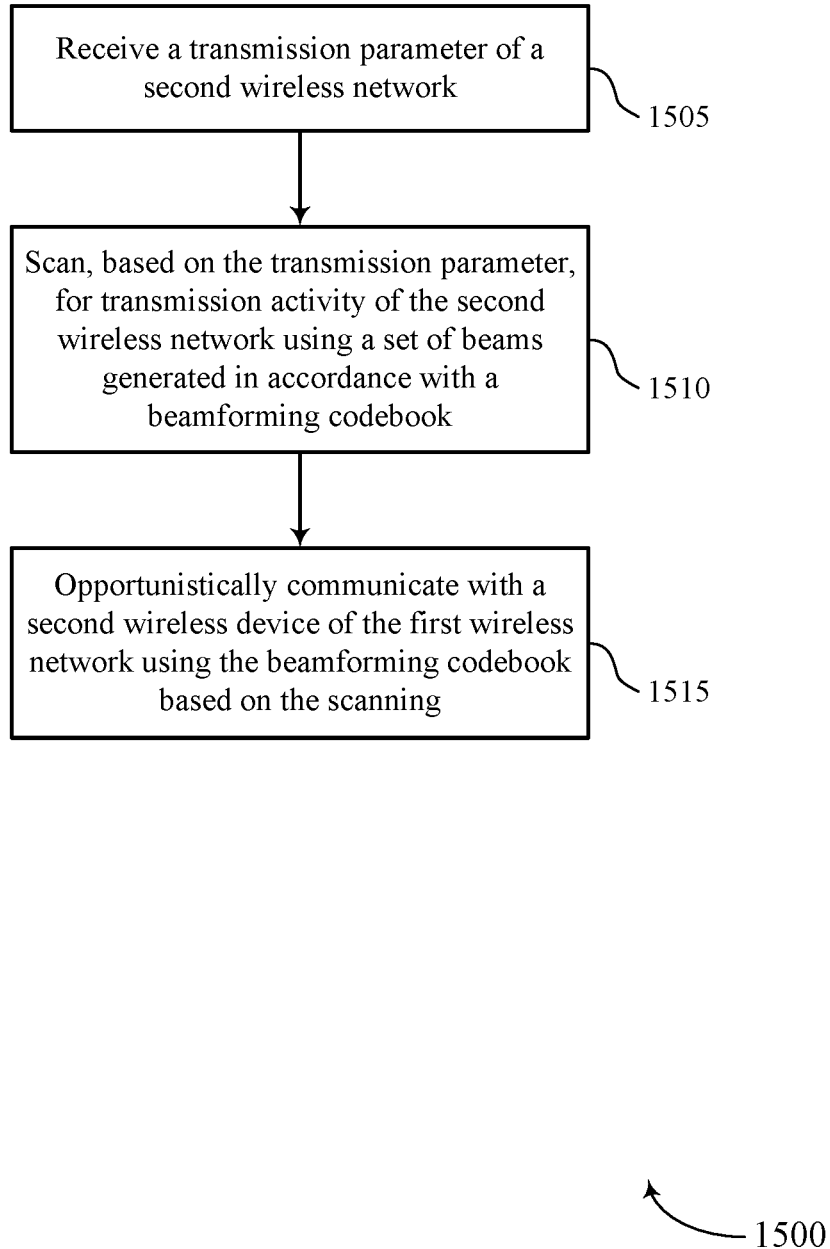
Receive a transmission parameter of a second wireless network

1505

Scan, based on the transmission parameter, for transmission activity of the second wireless network using a set of beams generated in accordance with a beamforming codebook

1510

Opportunistically communicate with a second wireless device of the first wireless network using the beamforming codebook based on the scanning

1515

1500